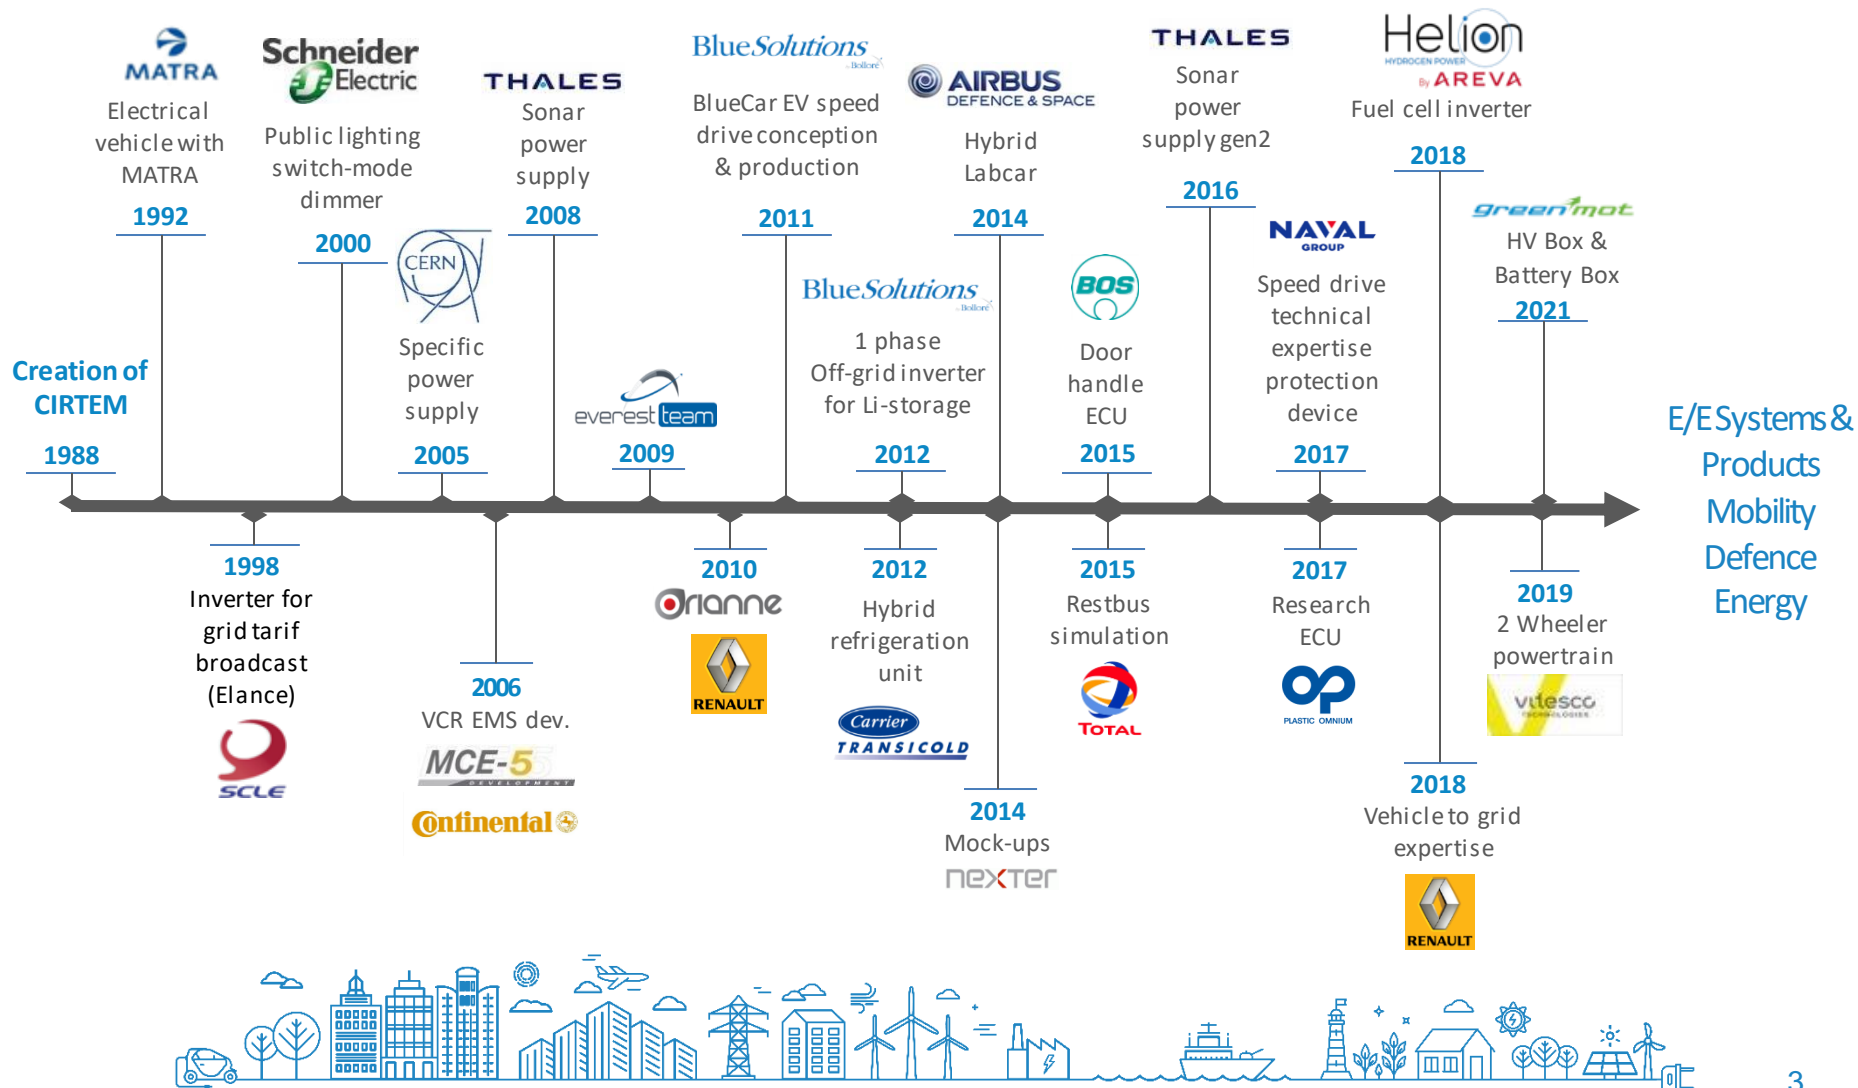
Creation of CIRTEM
1988

MATRA
Electrical vehicle with MATRA
1992

1998
Inverter for grid tarif broadcast (Elance)
SCLE

Schneider Electric
Public lighting switch-mode dimmer
2000

CERN
Specific power supply
2005

2006
VCR EMS dev.
MCE-5
Continental

THALES
Sonar power supply
2008

everest team
2009

2010
Orianne
RENAULT

BlueSolutions
BlueCar EV speed drive conception & production
2011

BlueSolutions
1 phase Off-grid inverter for Li-storage
2012

2012
Hybrid refrigeration unit
Carrier TRANSICOLD

AIRBUS DEFENCE & SPACE
Hybrid Labcar
2014

2014
Mock-ups
nexter

BOS
Door handle ECU
2015

2015
Restbus simulation
TOTAL

THALES
Sonar power supply gen2
2016

NAVAL GROUP
Speed drive technical expertise protection device
2017

2017
Research ECU
PLASTIC OMNIUM

Helion HYDROGEN POWER
by AREVA
Fuel cell inverter
2018

2018
Vehicle to grid expertise
RENAULT

2019
2 Wheeler powertrain
vitesco TECHNOLOGIES

greenmot
HV Box & Battery Box
2021

E/E Systems & Products
Mobility
Defence
Energy

3